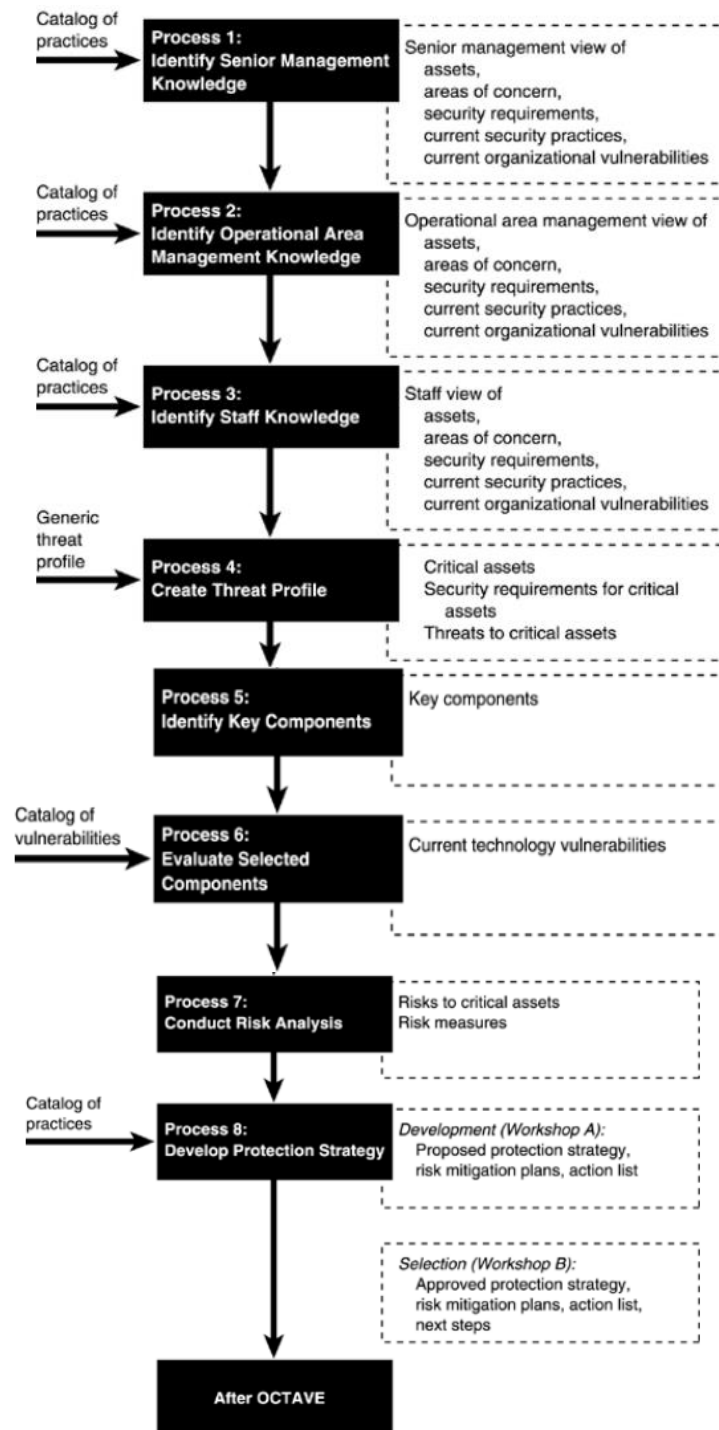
Catalog of practices

Process 1:
Identify Senior Management Knowledge

Senior management view of
assets,
areas of concern,
security requirements,
current security practices,
current organizational vulnerabilities

Catalog of practices

Process 2:
Identify Operational Area Management Knowledge

Operational area management view of
assets,
areas of concern,
security requirements,
current security practices,
current organizational vulnerabilities

Catalog of practices

Process 3:
Identify Staff Knowledge

Staff view of
assets,
areas of concern,
security requirements,
current security practices,
current organizational vulnerabilities

Generic threat profile

Process 4:
Create Threat Profile

Critical assets
Security requirements for critical assets
Threats to critical assets

Process 5:
Identify Key Components

Key components

Catalog of vulnerabilities

Process 6:
Evaluate Selected Components

Current technology vulnerabilities

Process 7:
Conduct Risk Analysis

Risks to critical assets
Risk measures

Catalog of practices

Process 8:
Develop Protection Strategy

Development (Workshop A):
Proposed protection strategy, risk mitigation plans, action list

Selection (Workshop B):
Approved protection strategy, risk mitigation plans, action list, next steps

After OCTAVE